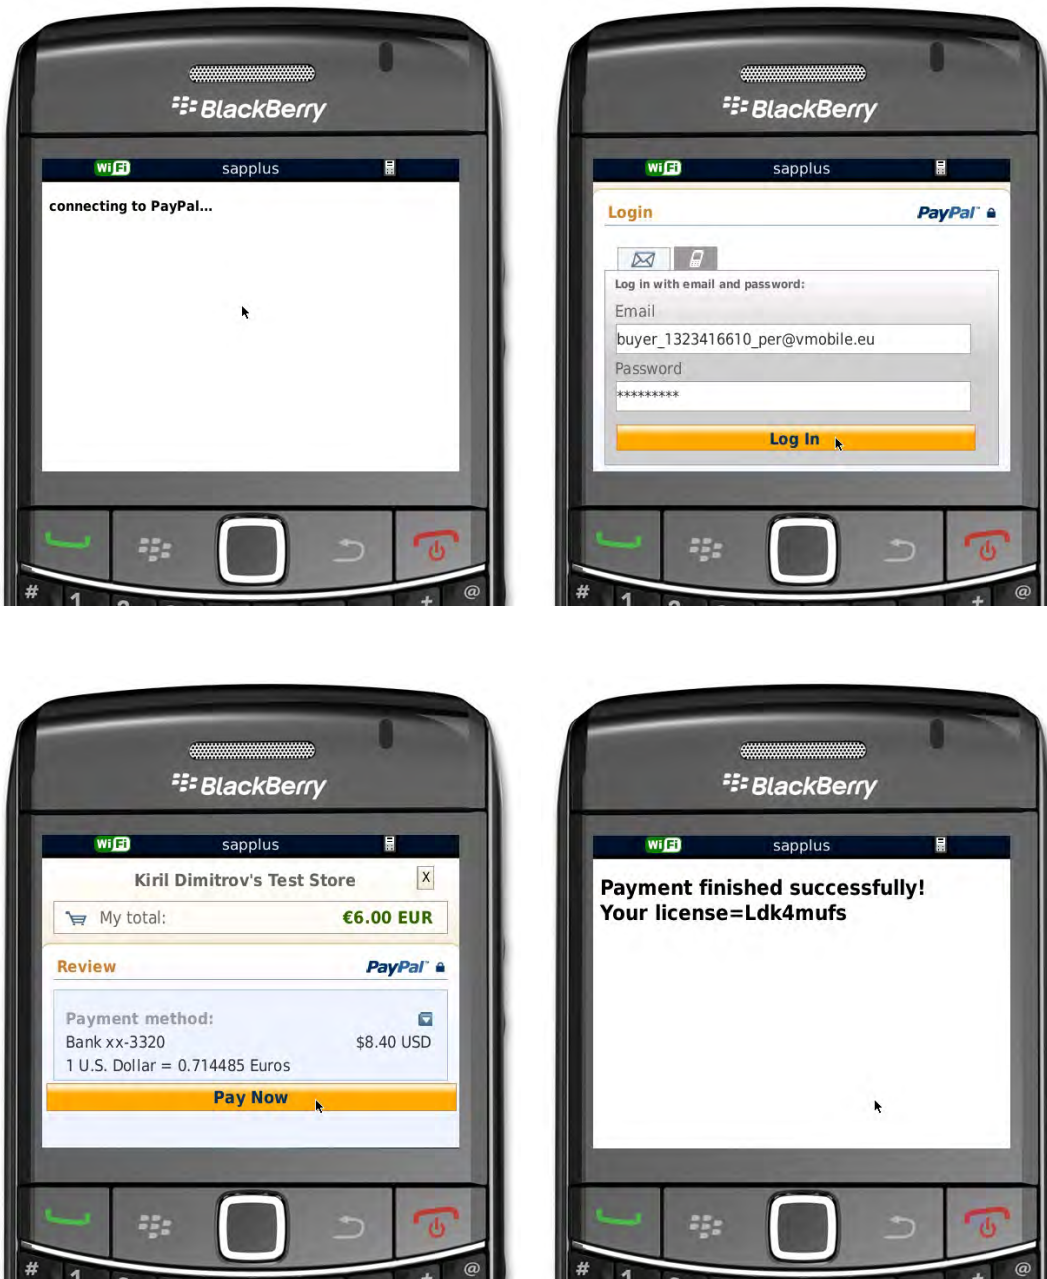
BlackBerry

WiFi sapplus

connecting to PayPal...

BlackBerry

WiFi sapplus

Login PayPal

Log in with email and password:

Email

buyer_1323416610_per@vmobile.eu

Password

*********

Log In

BlackBerry

WiFi sapplus

Kiril Dimitrov's Test Store X

My total: €6.00 EUR

Review PayPal

Payment method:

Bank xx-3320 $8.40 USD

1 U.S. Dollar = 0.714485 Euros

Pay Now

BlackBerry

WiFi sapplus

Payment finished successfully!
Your license=Ldk4mufs